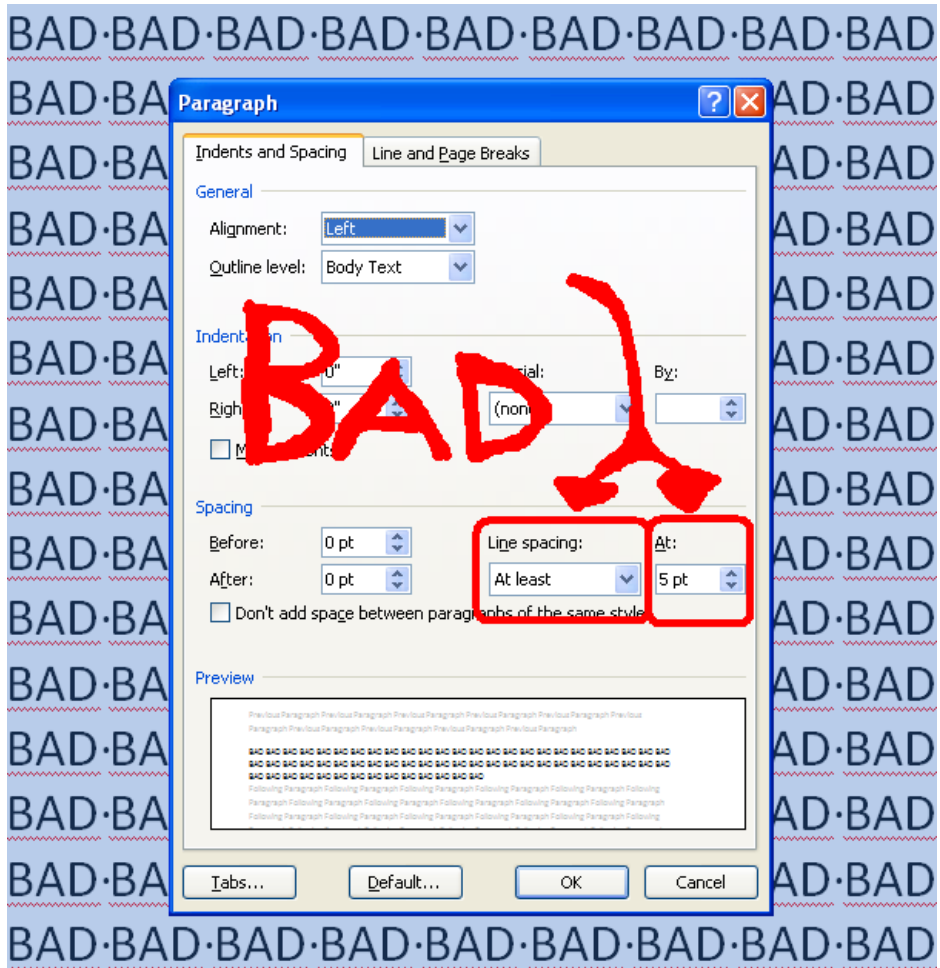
BAD·BAD·BAD·BAD·BAD·BAD·BAD·BAD·BAD

BAD·BA

Paragraph

Indents and Spacing | Line and Page Breaks

General

Alignment: Left

Outline level: Body Text

Indentation

Left: 0"

Right: 0"

Special: (none)

By:

Mirror indents

BAD

Spacing

Before: 0 pt

After: 0 pt

Line spacing: At least

At: 5 pt

Don't add space between paragraphs of the same style

Preview

Previous Paragraph Previous Paragraph Previous Paragraph Previous Paragraph Previous Paragraph Previous Paragraph Previous Paragraph Previous Paragraph Previous Paragraph Previous Paragraph

BAD BAD BAD BAD BAD BAD BAD BAD BAD BAD BAD BAD BAD BAD BAD BAD BAD BAD BAD BAD BAD BAD BAD BAD BAD BAD BAD BAD BAD BAD BAD BAD BAD BAD BAD BAD BAD BAD BAD BAD BAD BAD BAD BAD BAD BAD BAD BAD BAD BAD BAD BAD BAD BAD BAD BAD BAD BAD BAD BAD BAD BAD BAD BAD BAD BAD BAD BAD BAD BAD BAD BAD

Following Paragraph Following Paragraph Following Paragraph Following Paragraph Following Paragraph Following Paragraph Following Paragraph Following Paragraph Following Paragraph Following Paragraph Following Paragraph Following Paragraph Following Paragraph Following Paragraph Following Paragraph

Tabs... Default... OK Cancel

AD·BAD

BAD·BAD·BAD·BAD·BAD·BAD·BAD·BAD·BAD